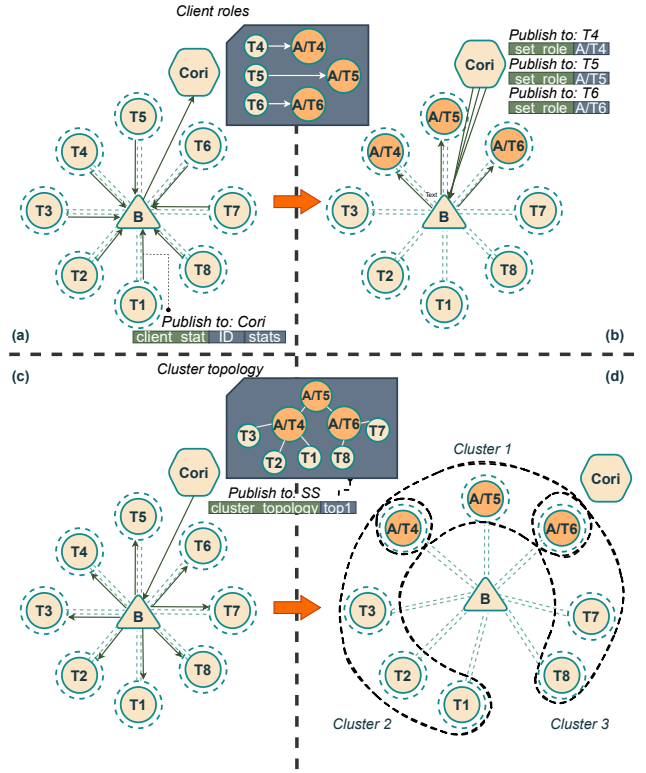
Client roles

T4 A/T4
T5 A/T5
T6 A/T6

Cori

T5
T4
T6
T3
B
T7
T2
T8
T1

Publish to: Cori
client_stat | ID | stats

(a)

Publish to: T4
set_role | A/T4
Publish to: T5
set_role | A/T5
Publish to: T6
set_role | A/T6

Cori

A/T5
A/T4
A/T6
Text
T3
B
T7
T2
T8
T1

(b)

(c)

Cluster topology

A/T5
A/T4
A/T6
T3
T7
T2
T1
T8

Publish to: SS
cluster_topology | top1

(d)

Cori

T5
T4
T6
T3
B
T7
T2
T8
T1

Cluster 1

Cori

A/T5
A/T4
A/T6
T3
B
T7
T2
T8
T1

Cluster 2
Cluster 3